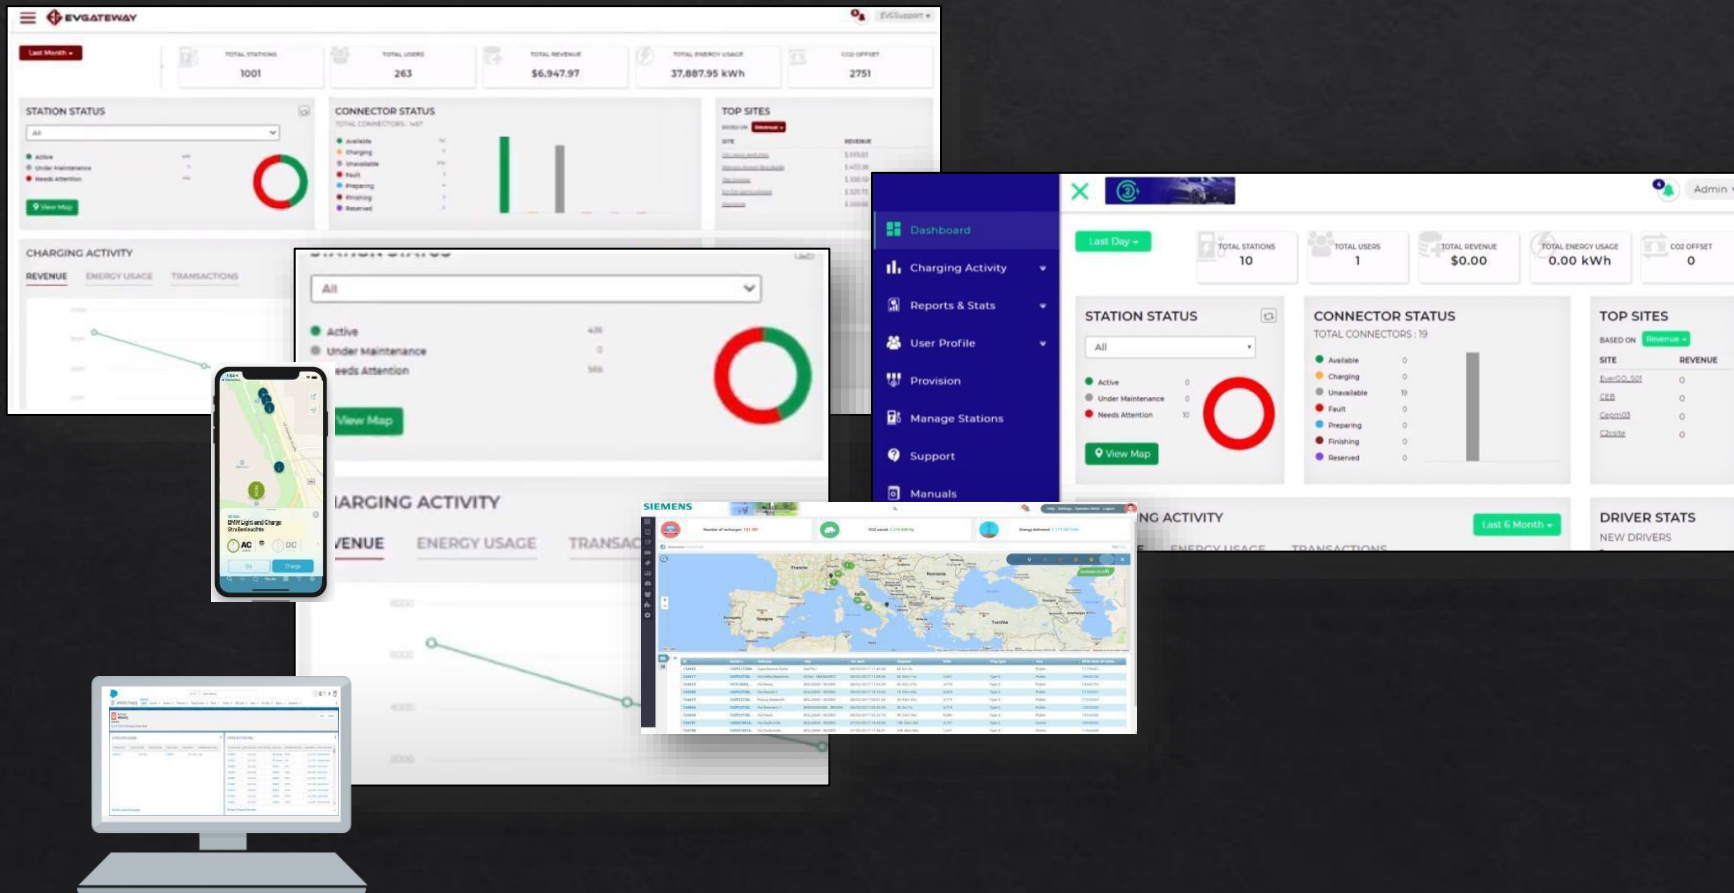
EVGATEWAY

Last Month

TOTAL STATIONS 1001
TOTAL USERS 263
TOTAL REVENUE $6,947.97
TOTAL ENERGY USAGE 37,887.95 kWh
CO2 OFFSET 2751

STATION STATUS
All
Active
Under Maintenance
Needs Attention
View Map

CONNECTOR STATUS
TOTAL CONNECTORS : 1457
Available
Charging
Unavailable
Fault
Preparing
Finishing
Reserved

TOP SITES
BASED ON Revenue
SITE
REVENUE

CHARGING ACTIVITY
REVENUE
ENERGY USAGE
TRANSACTIONS

All
Active
Under Maintenance
eeds Attention
View Map

IARGING ACTIVITY
VENUE
ENERGY USAGE
TRANSAC

AC
DC

SIEMENS

Dashboard
Charging Activity
Reports & Stats
User Profile
Provision
Manage Stations
Support
Manuals

Admin

Last Day

TOTAL STATIONS 10
TOTAL USERS 1
TOTAL REVENUE $0.00
TOTAL ENERGY USAGE 0.00 kWh
CO2 OFFSET 0

STATION STATUS
All
Active 0
Under Maintenance 0
Needs Attention 10
View Map

CONNECTOR STATUS
TOTAL CONNECTORS : 19
Available 0
Charging 0
Unavailable 19
Fault 0
Preparing 0
Finishing 0
Reserved 0

TOP SITES
BASED ON Revenue
SITE
REVENUE
EverGO_S01 0
CEB 0
Ceom03 0
Cizoite 0

NG ACTIVITY
Last 6 Month
ENERGY USAGE
TRANSACTIONS

DRIVER STATS
NEW DRIVERS